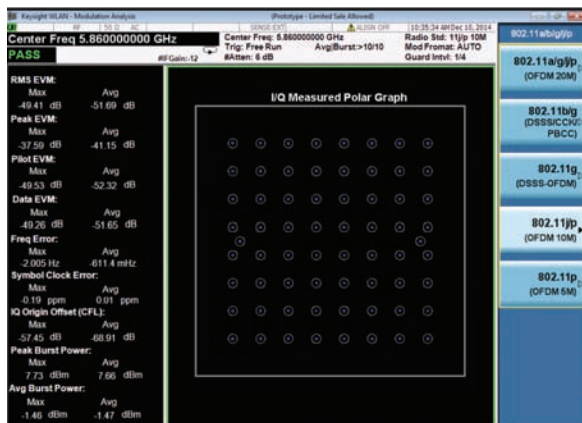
Keysight WLAN - Modulation Analysis (Prototype - Limited Sale Allowed)

RF 50 Ω AC SENSE:EXT ALIGN OFF 10:35:34 AM Dec 10, 2014

Center Freq 5.860000000 GHz

PASS

#IFGain:-12

Center Freq: 5.860000000 GHz
Trig: Free Run Avg|Burst:>10/10
#Atten: 6 dB

Radio Std: 11j/p 10M
Mod Format: AUTO
Guard Intvl: 1/4

802.11a/b/g/j/p

RMS EVM:
Max Avg
-49.41 dB -51.69 dB
Peak EVM:
Max Avg
-37.59 dB -41.15 dB
Pilot EVM:
Max Avg
-49.53 dB -52.32 dB
Data EVM:
Max Avg
-49.26 dB -51.65 dB
Freq Error:
Max Avg
-2.005 Hz -611.4 mHz
Symbol Clock Error:
Max Avg
-0.19 ppm 0.01 ppm
IQ Origin Offset (CFL):
Max Avg
-57.45 dB -68.91 dB
Peak Burst Power:
Max Avg
7.73 dBm 7.66 dBm
Avg Burst Power:
Max Avg
-1.46 dBm -1.47 dBm

I/Q Measured Polar Graph

802.11a/g/j/p (OFDM 20M)

802.11b/g (DSSS/CCK/PBCC)

802.11g (DSSS-OFDM)

802.11j/p (OFDM 10M)

802.11p (OFDM 5M)